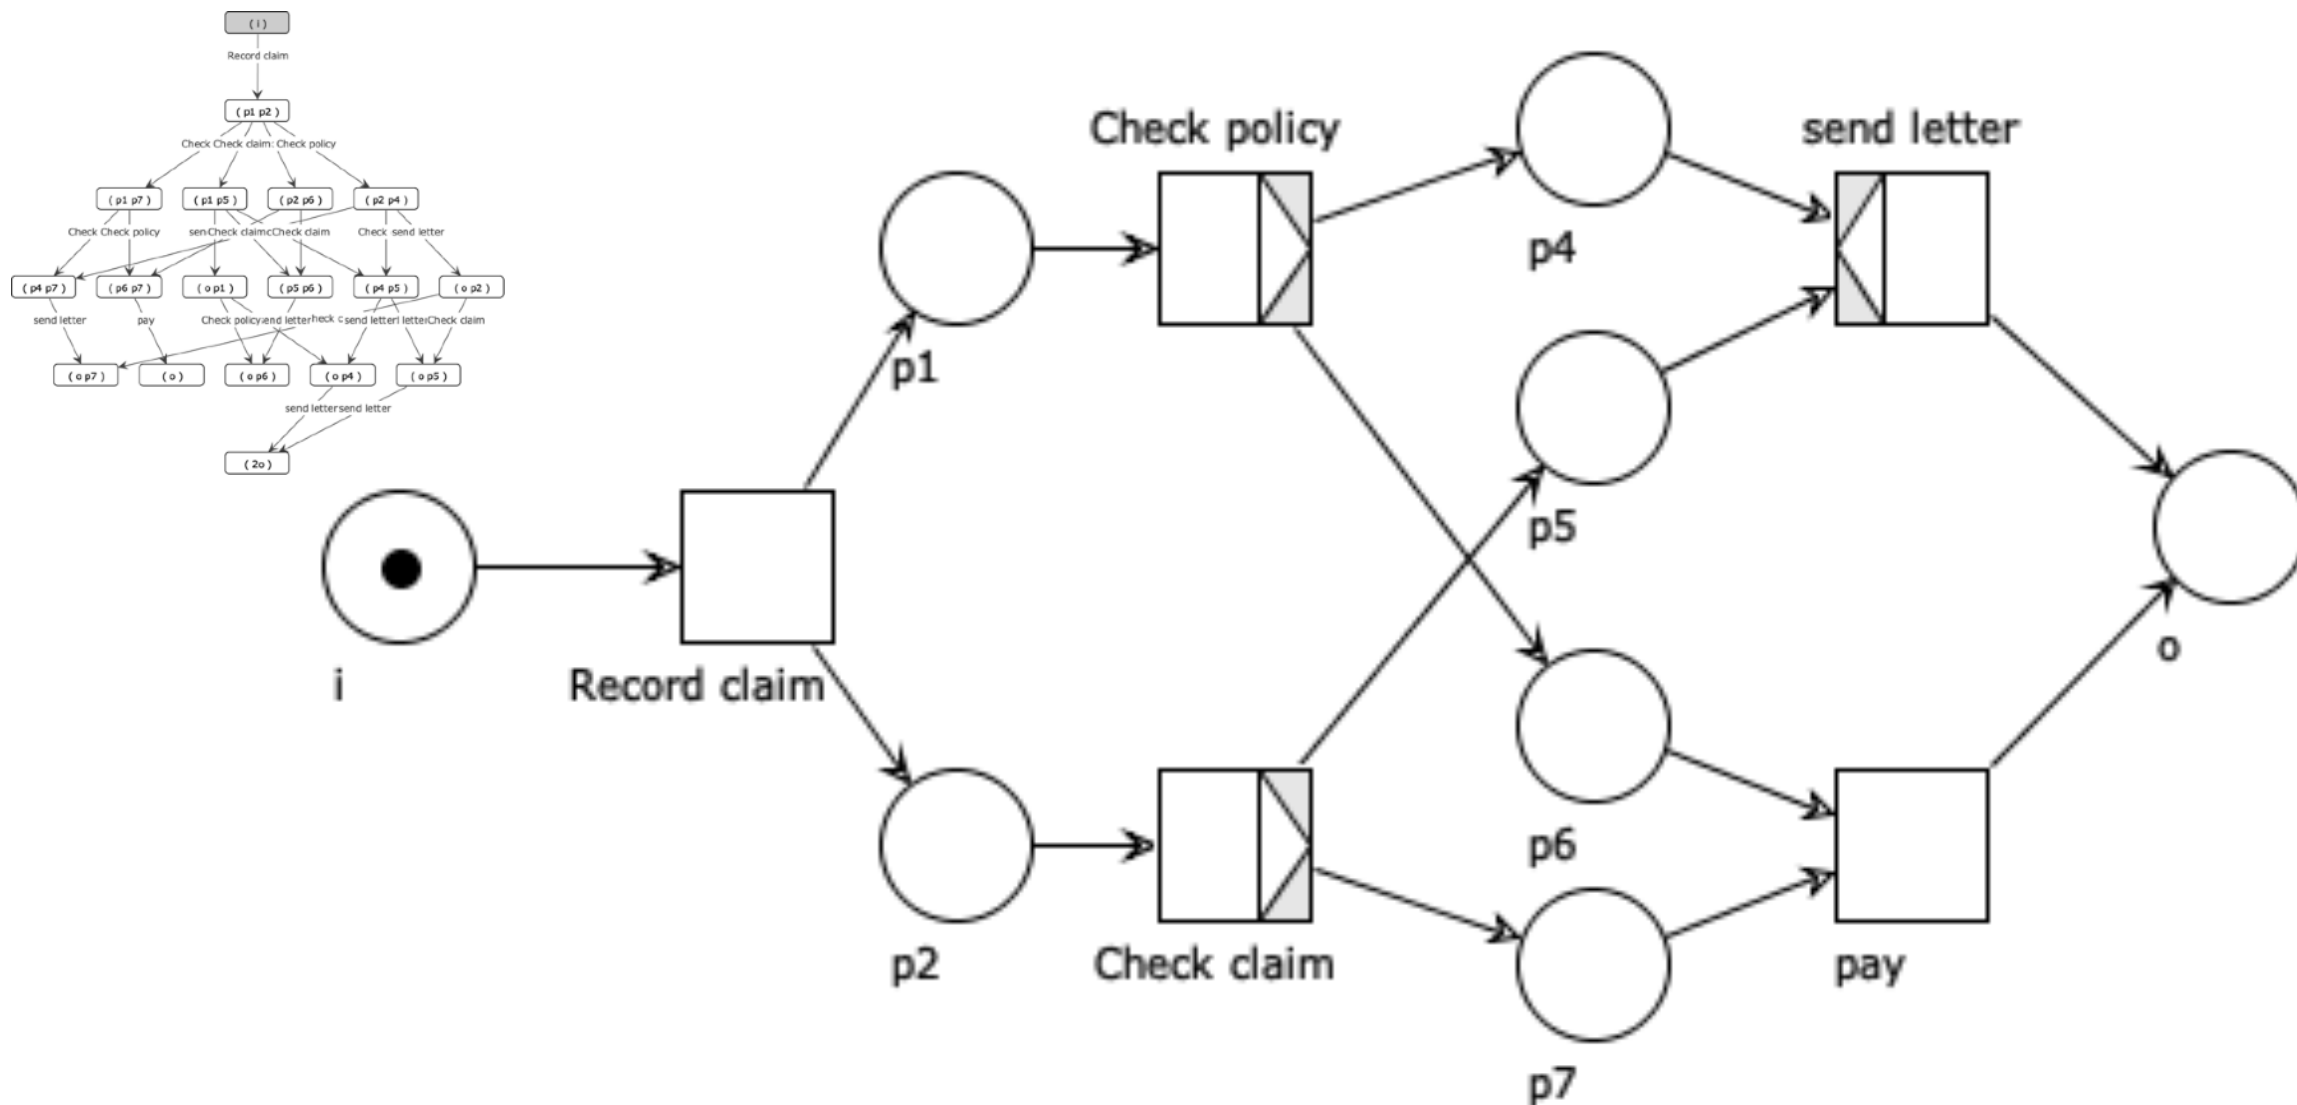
( i )
Record claim
( p1 p2 )
Check Check claim: Check policy
( p1 p7 ) ( p1 p5 ) ( p2 p6 ) ( p2 p4 )
Check Check policy sen Check claim Check claim Check send letter
( p4 p7 ) ( p6 p7 ) ( o p1 ) ( p5 p6 ) ( p4 p5 ) ( o p2 )
send letter pay Check policy send letter heck c send letter letter Check claim
( o p7 ) ( o ) ( o p6 ) ( o p4 ) ( o p5 )
send letter send letter
( 2o )

Check policy
send letter
p4
p1
p5
i
Record claim
o
p6
p2
Check claim
pay
p7